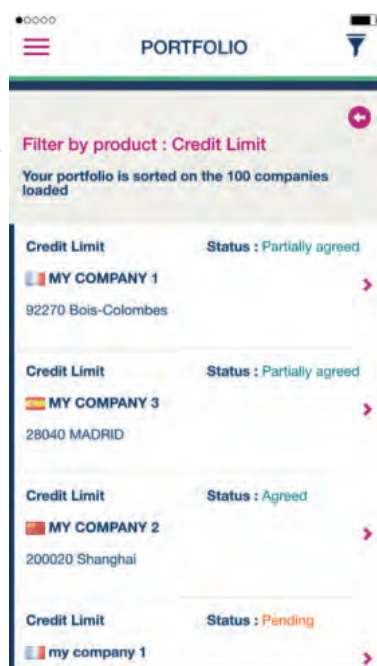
PORTFOLIO

Filter by product : Credit Limit

Your portfolio is sorted on the 100 companies loaded

Credit Limit Status : Partially agreed

MY COMPANY 1

92270 Bois-Colombes

Credit Limit Status : Partially agreed

MY COMPANY 3

28040 MADRID

Credit Limit Status : Agreed

MY COMPANY 2

200020 Shanghai

Credit Limit Status : Pending

my company 1